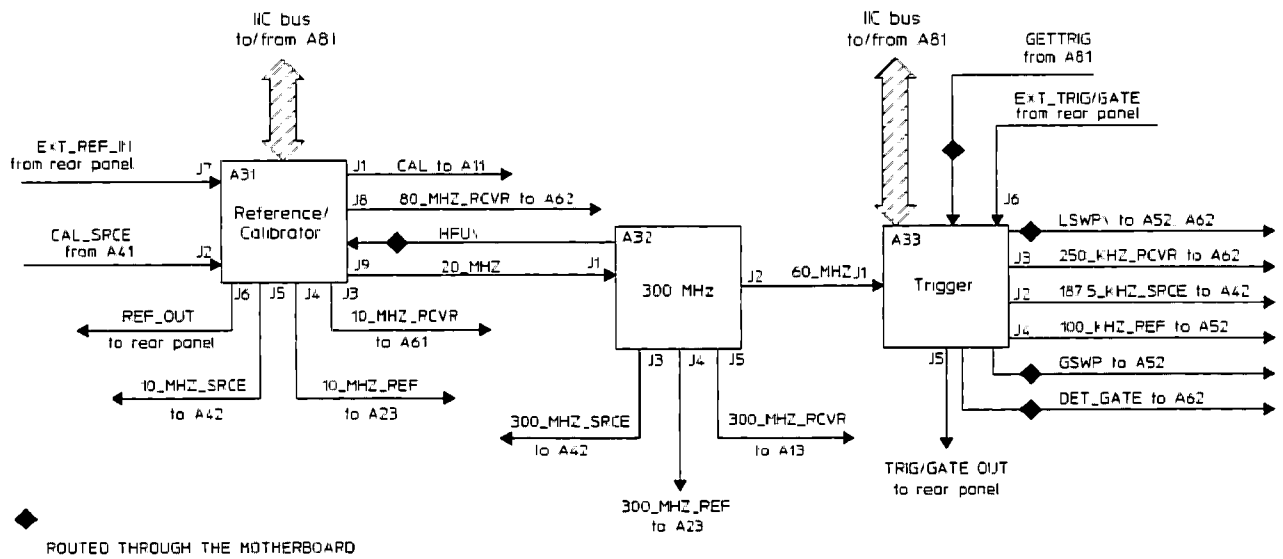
IIC bus
to/from A81

EXT_REF_IN
from rear panel

J7

A31

Reference/
Calibrator

CAL_SRCE
from A41

J2

J1 CAL to A11

J8 80_MHZ_RCVR to A62

HFUX

J9 20_MHZ J1

J6 J5 J4 J3

REF_OUT
to rear panel

10_MHZ_RCVR
to A61

10_MHZ_SRCE
to A42

10_MHZ_REF
to A23

A32

300 MHz

J2 60_MHZ J1

J3 J4 J5

300_MHZ_SRCE
to A42

300_MHZ_RCVR
to A13

300_MHZ_REF
to A23

IIC bus
to/from A81

GETTRIG
from A81

EXT_TRIG/GATE
from rear panel

J6

A33

Trigger

LSWPX to A52 A62

J3 250_KHZ_RCVR to A62

J2 187.5_KHZ_SRCE to A42

J4 100_KHZ_REF to A52

J5

GSWP to A52

DET_GATE to A62

TRIG/GATE OUT
to rear panel

ROUTED THROUGH THE MOTHERBOARD